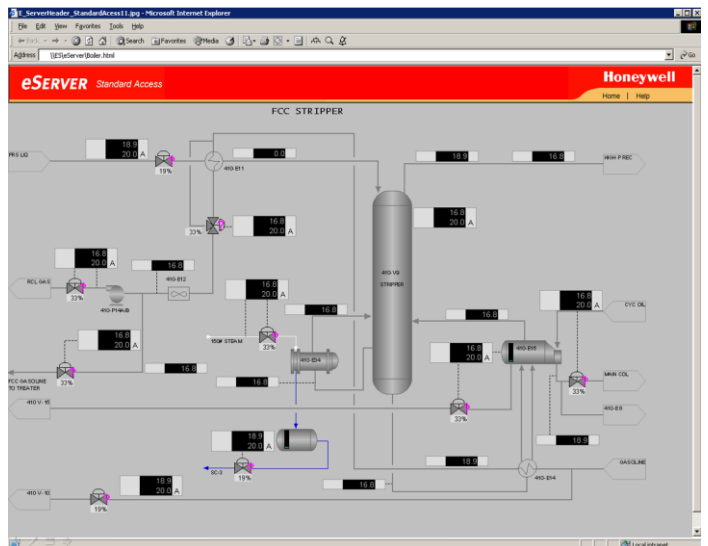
E_ServerHeader_StandardAcess11.jpg - Microsoft Internet Explorer

File Edit View Favorites Tools Help

Back Search Favorites Media

Address \\ES\eServer\Boiler.html Go

eSERVER Standard Access

Honeywell

Home | Help

FCC STRIPPER

18.9
20.0 A

PRS LIQ

19%

0.0

410-E11

18.9

16.8

HIGH P REC

16.8
20.0 A

33%

16.8
20.0 A

16.8
20.0 A

16.8

410-E12

410-V9

STRIPPER

RCL GAS

33%

410-P-HAUB

16.8
20.0 A

16.8
20.0 A

CYC OIL

16.8

16.8

16.8

33%

150# STEAM

16.8
20.0 A

410-E15

16.8
20.0 A

410-E14

FCC GASOLINE TO TREATER

33%

16.8

16.8

MAIN COL

33%

410 V- 15

33%

410-E9

18.9

18.9
20.0 A

19%

SC-3

18.9

GASOLINE

16.8

410-E14

410 V- 16

18.9
20.0 A

19%

Local intranet